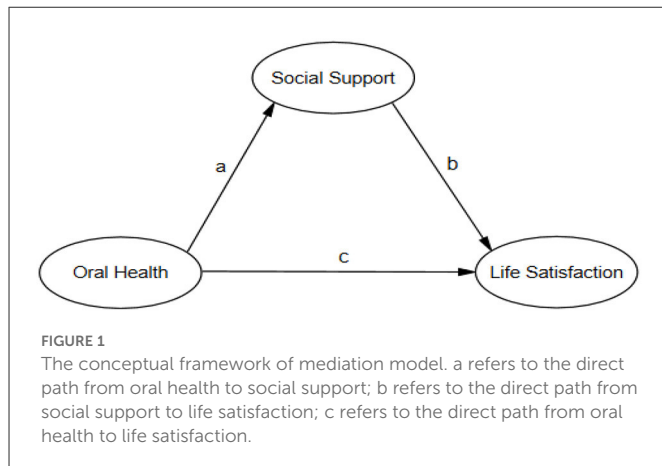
Social Support

a

b

Oral Health

c

Life Satisfaction

FIGURE 1
The conceptual framework of mediation model. a refers to the direct path from oral health to social support; b refers to the direct path from social support to life satisfaction; c refers to the direct path from oral health to life satisfaction.